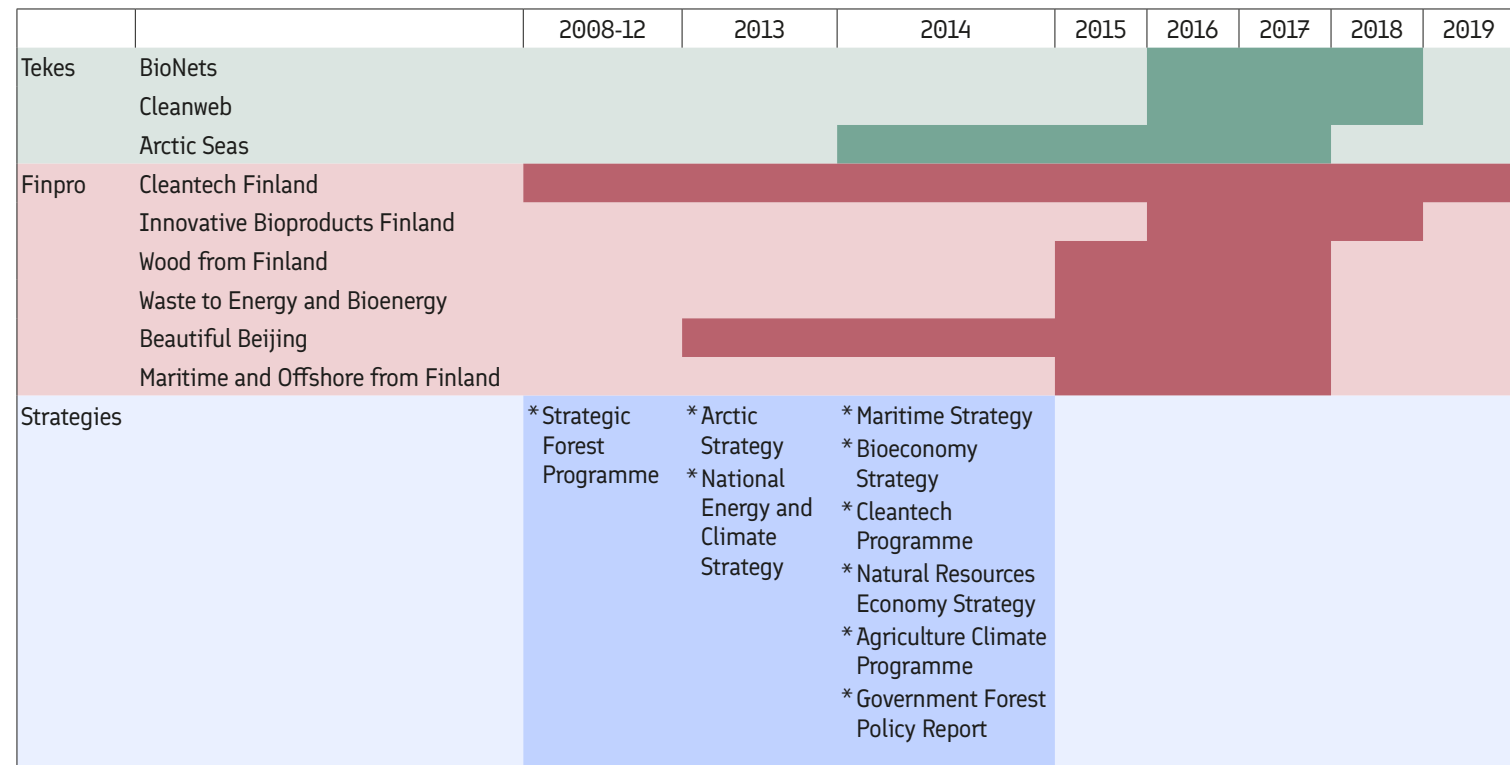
|  |  | 2008-12 | 2013 | 2014 | 2015 | 2016 | 2017 | 2018 | 2019 |
|---|---|---|---|---|---|---|---|---|---|
| Tekes | BioNets | | | | | | | | |
| | Cleanweb | | | | | | | | |
| | Arctic Seas | | | | | | | | |
| Finpro | Cleantech Finland | | | | | | | | |
| | Innovative Bioproducts Finland | | | | | | | | |
| | Wood from Finland | | | | | | | | |
| | Waste to Energy and Bioenergy | | | | | | | | |
| | Beautiful Beijing | | | | | | | | |
| | Maritime and Offshore from Finland | | | | | | | | |
| Strategies | | * Strategic Forest Programme | * Arctic Strategy<br>* National Energy and Climate Strategy | * Maritime Strategy<br>* Bioeconomy Strategy<br>* Cleantech Programme<br>* Natural Resources Economy Strategy<br>* Agriculture Climate Programme<br>* Government Forest Policy Report | | | | | |